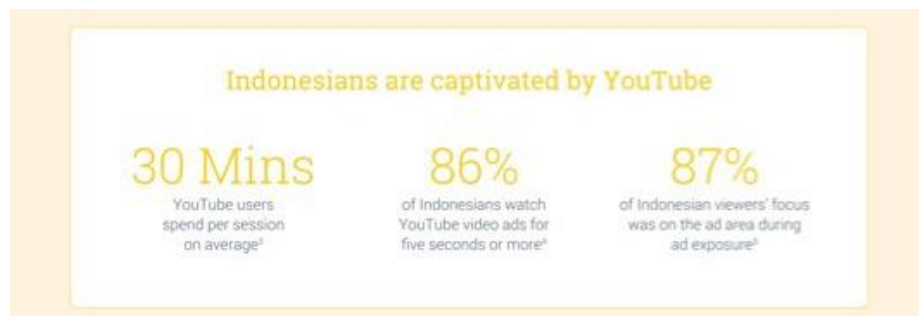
Indonesians are captivated by YouTube

30 Mins
YouTube users spend per session on average$^3$

86%
of Indonesians watch YouTube video ads for five seconds or more$^4$

87%
of Indonesian viewers' focus was on the ad area during ad exposure$^5$